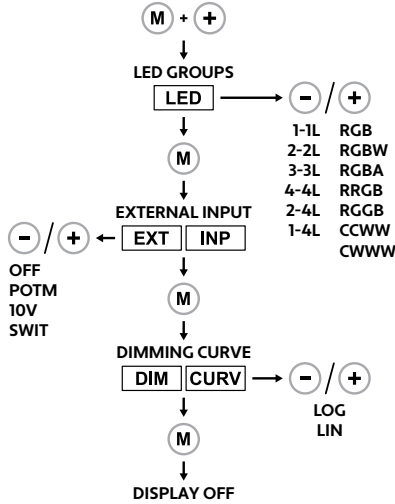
M + +

LED GROUPS

LED

− / +

| | |
|---|---|
| 1-1L | RGB |
| 2-2L | RGBW |
| 3-3L | RGBA |
| 4-4L | RRGB |
| 2-4L | RGGB |
| 1-4L | CCWW |
| | CWWW |

M

EXTERNAL INPUT

− / + EXT INP

OFF
POTM
10V
SWIT

M

DIMMING CURVE

DIM CURV − / +

LOG
LIN

M

DISPLAY OFF